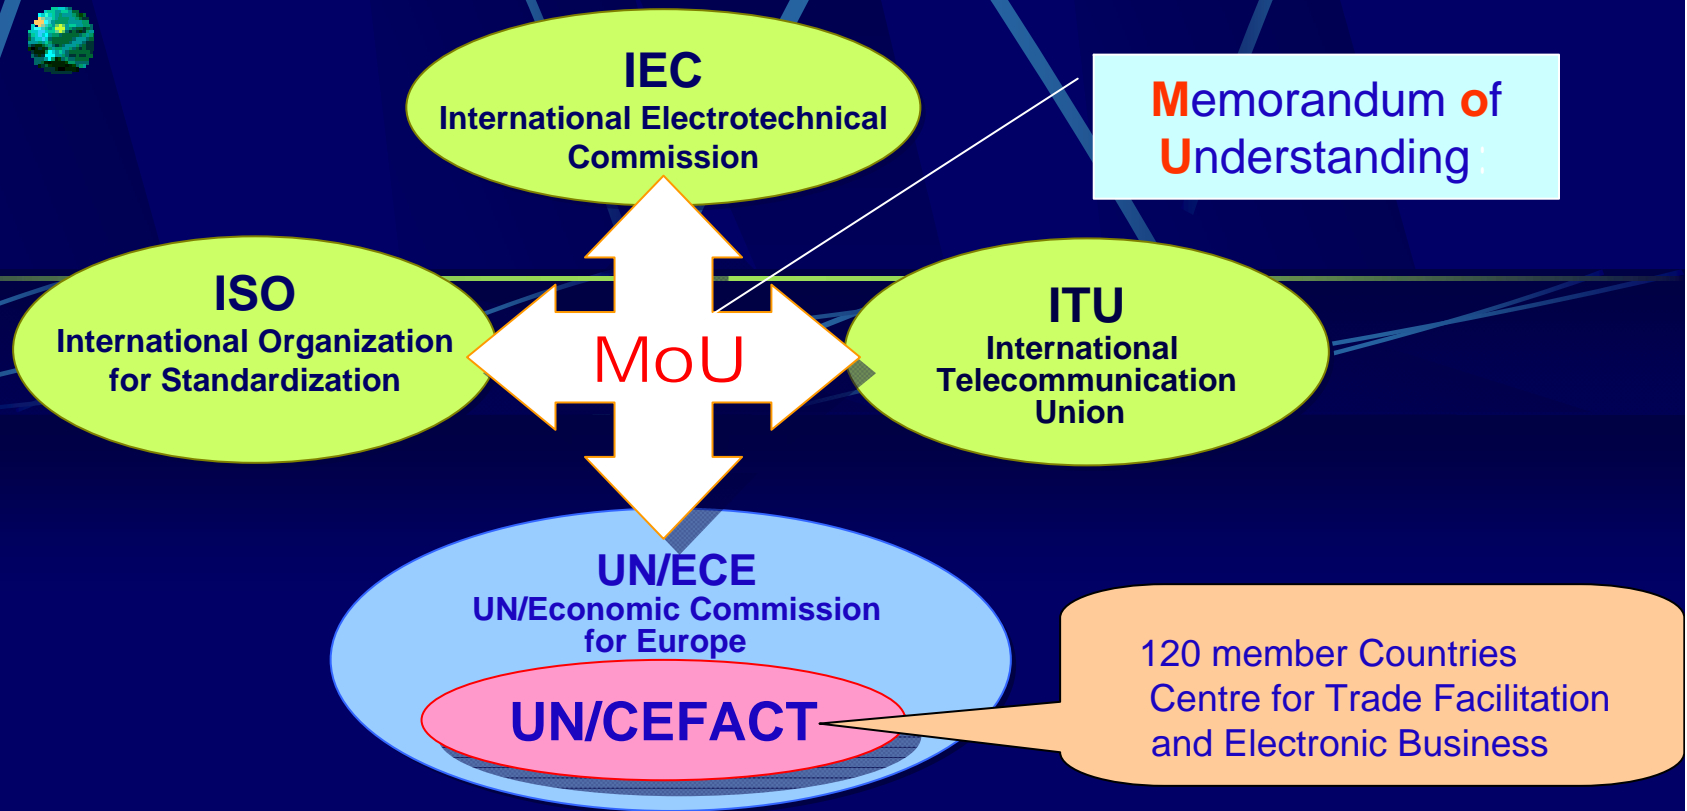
IEC
International Electrotechnical Commission

Memorandum of Understanding

ISO
International Organization for Standardization

MoU

ITU
International Telecommunication Union

UN/ECE
UN/Economic Commission for Europe

UN/CEFACT

120 member Countries
Centre for Trade Facilitation and Electronic Business